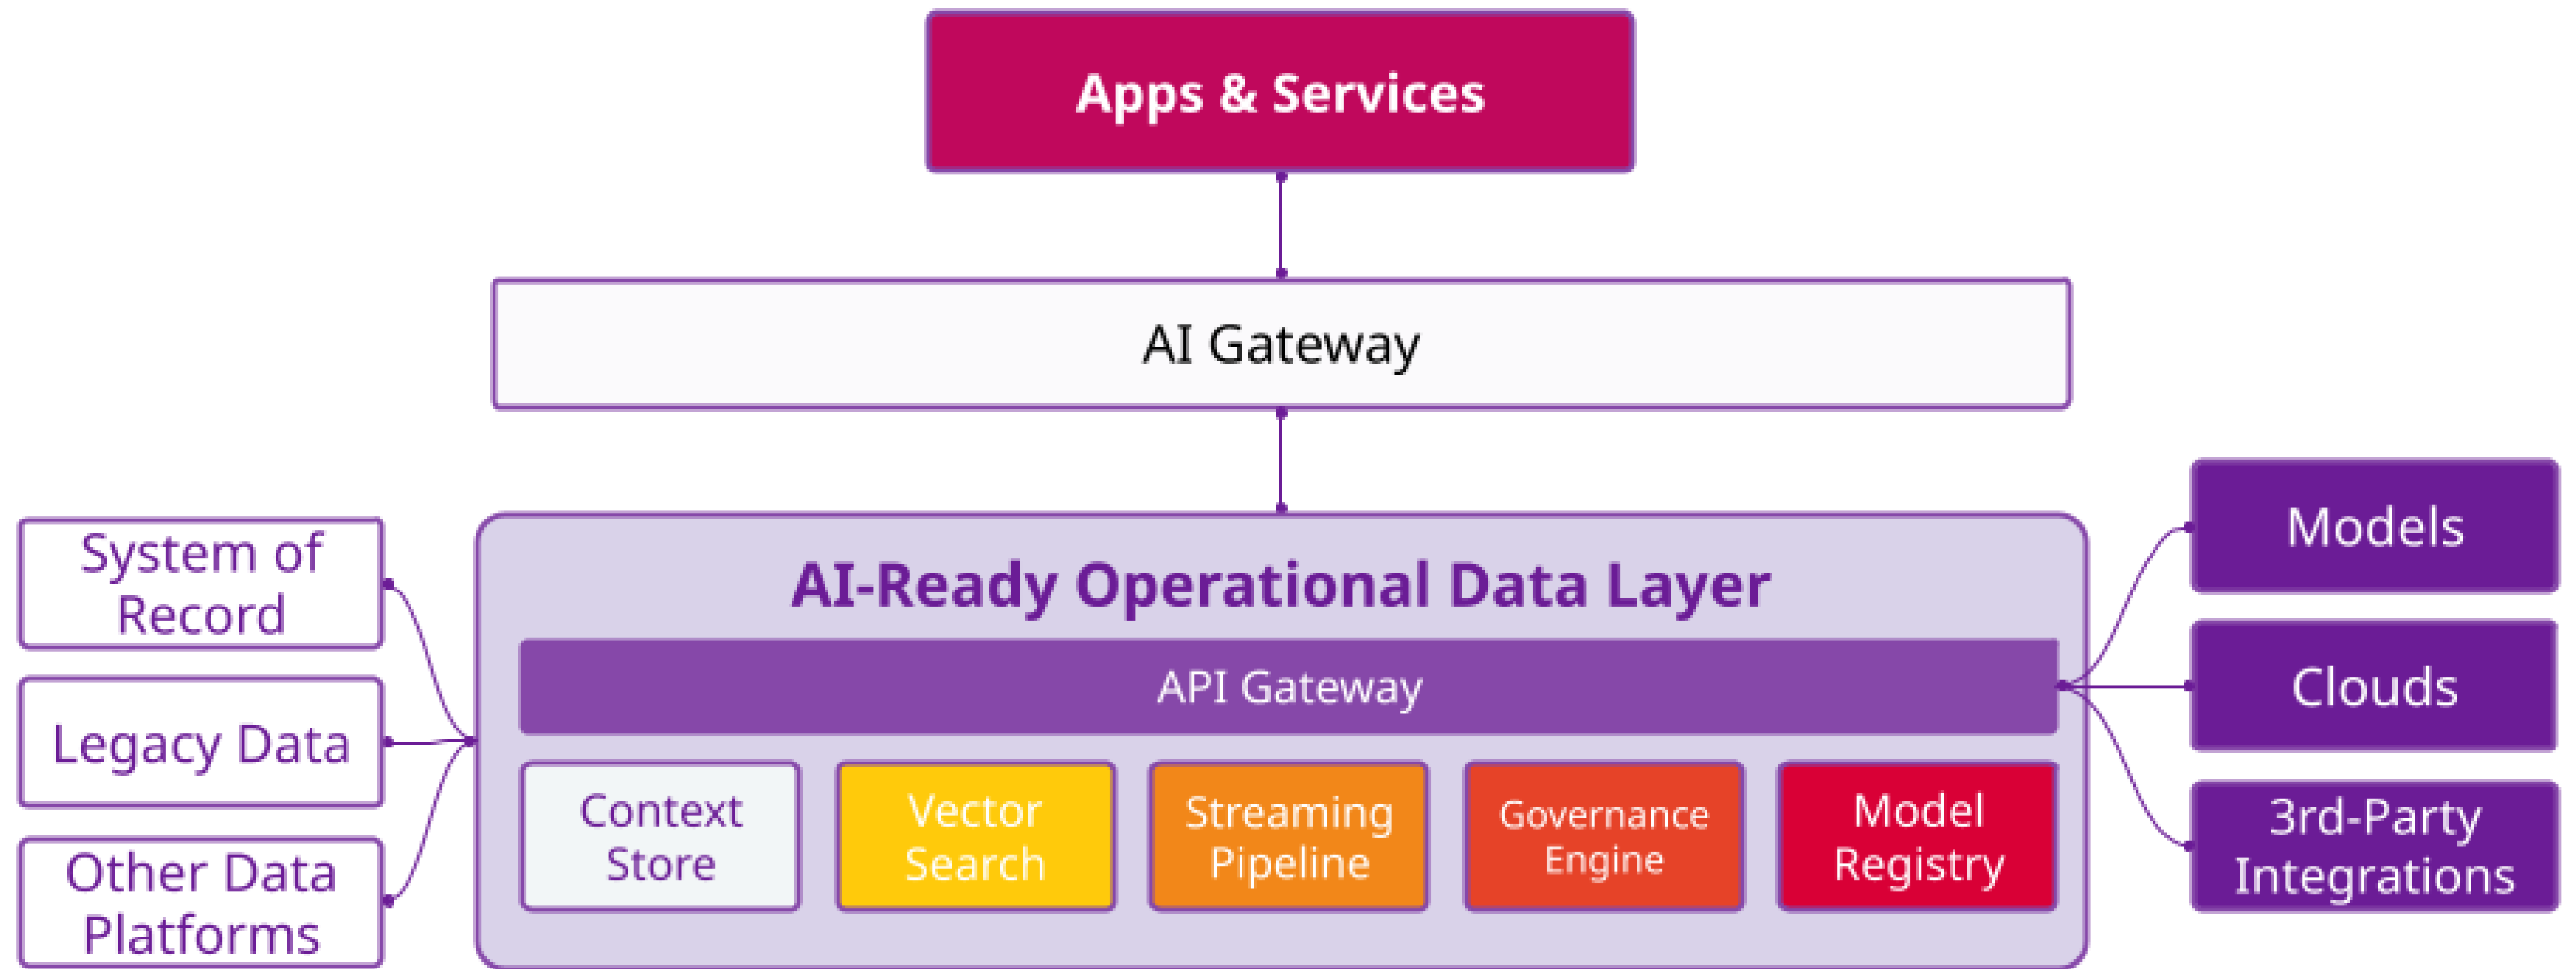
Apps & Services

AI Gateway

System of Record

Legacy Data

Other Data Platforms

AI-Ready Operational Data Layer

API Gateway

Context Store

Vector Search

Streaming Pipeline

Governance Engine

Model Registry

Models

Clouds

3rd-Party Integrations